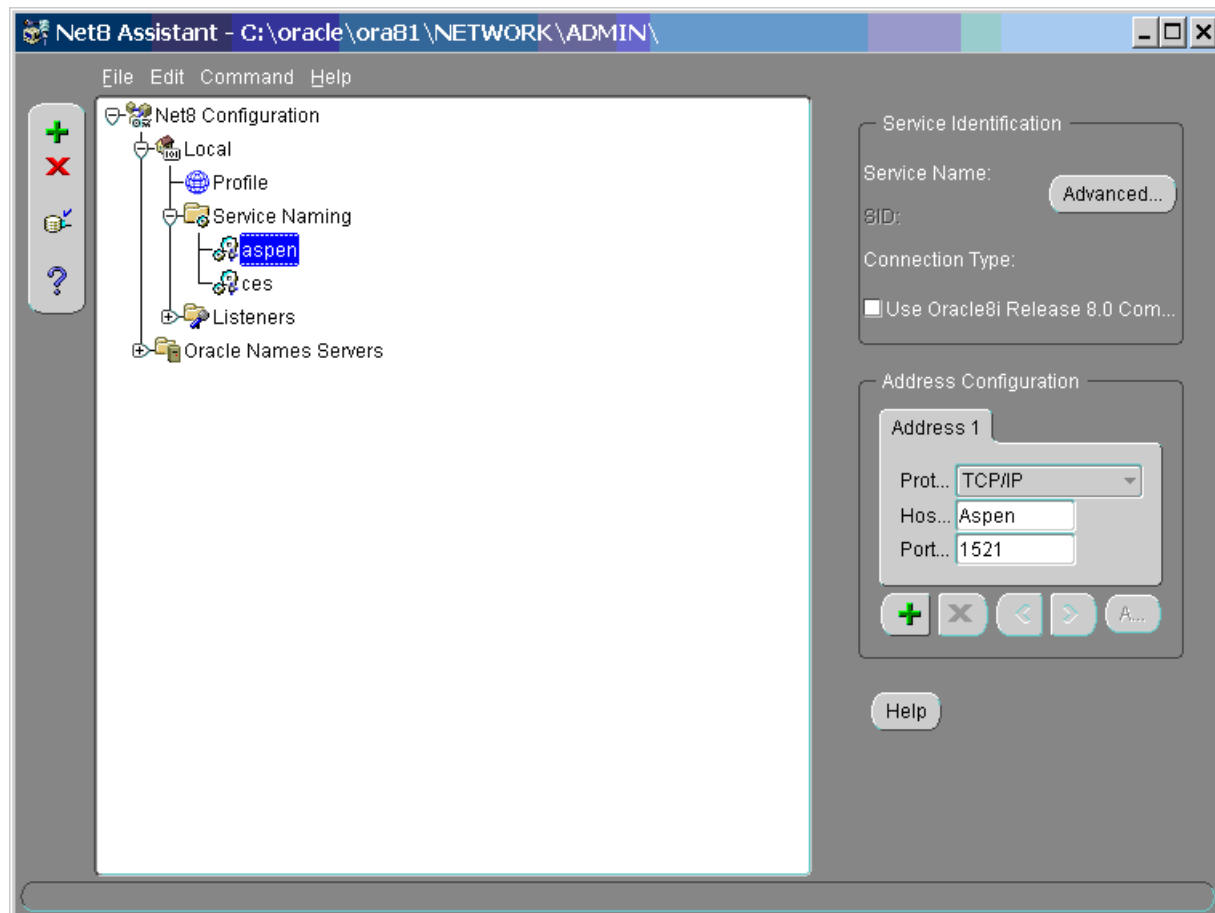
Net8 Assistant - C:\oracle\ora81\NETWORK\ADMIN\

File Edit Command Help

Net8 Configuration
Local
Profile
Service Naming
aspen
ces
Listeners
Oracle Names Servers

Service Identification
Service Name:
Advanced...
SID:
Connection Type:
Use Oracle8i Release 8.0 Com...

Address Configuration
Address 1
Prot... TCP/IP
Hos... Aspen
Port... 1521
A...

Help